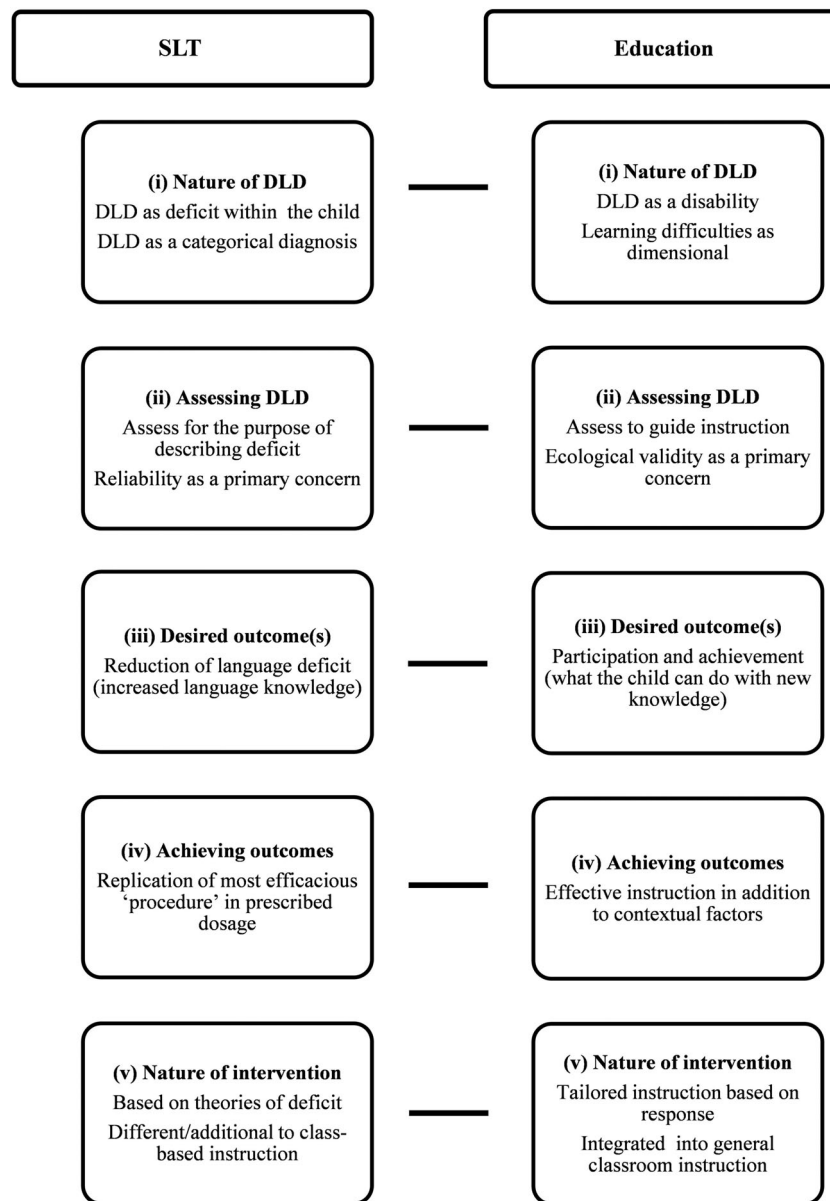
SLT

Education

(i) Nature of DLD
DLD as deficit within the child
DLD as a categorical diagnosis

(i) Nature of DLD
DLD as a disability
Learning difficulties as dimensional

(ii) Assessing DLD
Assess for the purpose of describing deficit
Reliability as a primary concern

(ii) Assessing DLD
Assess to guide instruction
Ecological validity as a primary concern

(iii) Desired outcome(s)
Reduction of language deficit (increased language knowledge)

(iii) Desired outcome(s)
Participation and achievement (what the child can do with new knowledge)

(iv) Achieving outcomes
Replication of most efficacious 'procedure' in prescribed dosage

(iv) Achieving outcomes
Effective instruction in addition to contextual factors

(v) Nature of intervention
Based on theories of deficit
Different/additional to class-based instruction

(v) Nature of intervention
Tailored instruction based on response
Integrated into general classroom instruction